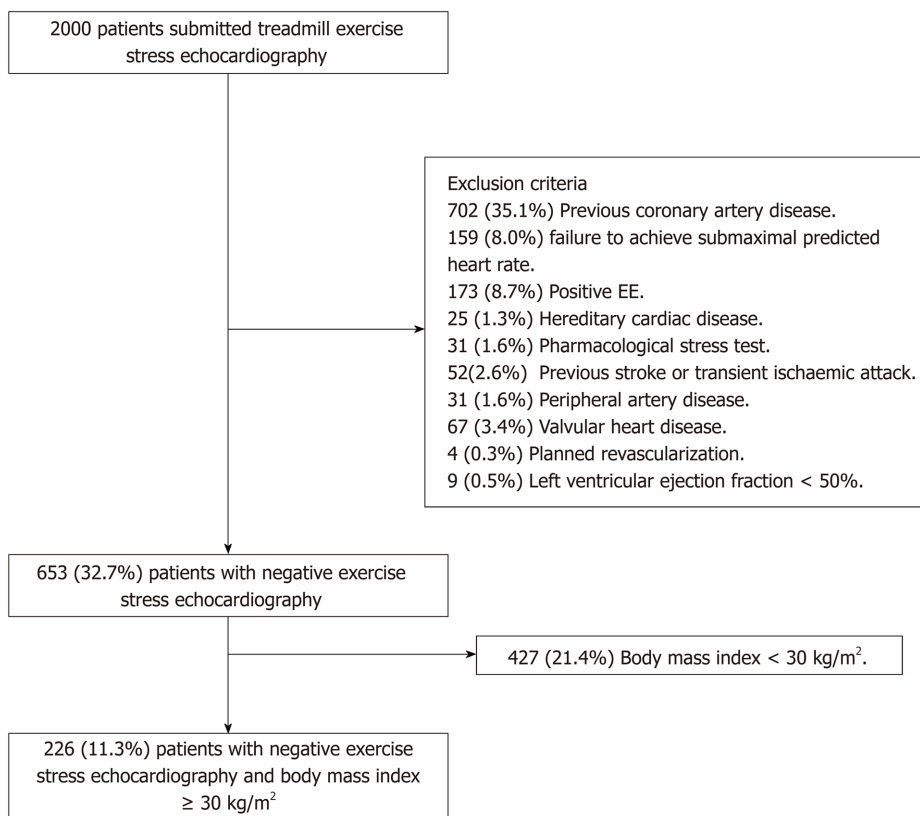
2000 patients submitted treadmill exercise stress echocardiography

Exclusion criteria
702 (35.1%) Previous coronary artery disease.
159 (8.0%) failure to achieve submaximal predicted heart rate.
173 (8.7%) Positive EE.
25 (1.3%) Hereditary cardiac disease.
31 (1.6%) Pharmacological stress test.
52(2.6%) Previous stroke or transient ischaemic attack.
31 (1.6%) Peripheral artery disease.
67 (3.4%) Valvular heart disease.
4 (0.3%) Planned revascularization.
9 (0.5%) Left ventricular ejection fraction < 50%.

653 (32.7%) patients with negative exercise stress echocardiography

427 (21.4%) Body mass index < 30 kg/m$^2$.

226 (11.3%) patients with negative exercise stress echocardiography and body mass index ≥ 30 kg/m$^2$